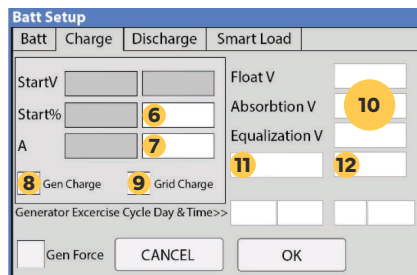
Batt Setup

Batt | Charge | Discharge | Smart Load

StartV

Start%

6

A

7

8 Gen Charge

9 Grid Charge

Float V

Absorbtion V

10

Equalization V

11

12

Generator Excercise Cycle Day & Time>>

Gen Force

CANCEL

OK